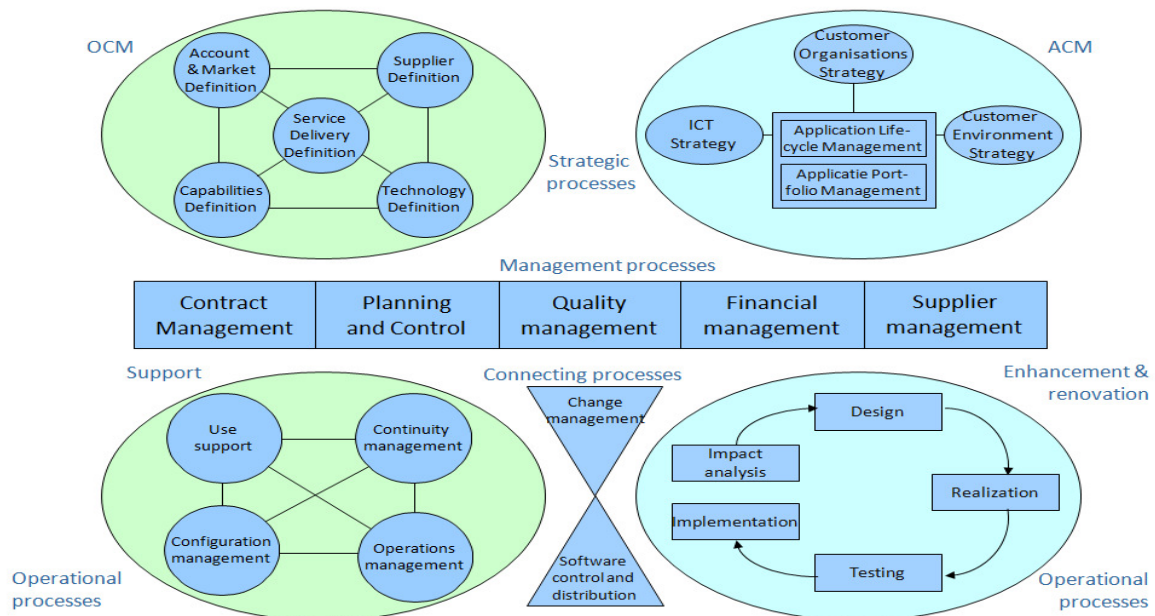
OCM

Account & Market Definition

Supplier Definition

Service Delivery Definition

Capabilities Definition

Technology Definition

Strategic processes

ACM

Customer Organisations Strategy

ICT Strategy

Application Life-cycle Management

Applicatie Portfolio Management

Customer Environment Strategy

Management processes

| Contract Management | Planning and Control | Quality management | Financial management | Supplier management |
|---|---|---|---|---|

Support

Use support

Continuity management

Configuration management

Operations management

Operational processes

Connecting processes

Change management

Software control and distribution

Enhancement & renovation

Design

Impact analysis

Realization

Implementation

Testing

Operational processes